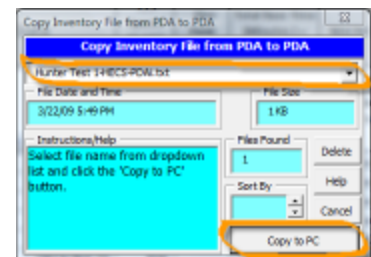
Copy Inventory File from PDA to PDA

Copy Inventory File from PDA to PDA

Hunter Test 1-HBCS-PDW.txt

File Date and Time

3/22/09 5:49 PM

File Size

1 KB

Instructions/Help

Select file name from dropdown list and click the 'Copy to PC' button.

Files Found

1

Delete

Sort By

Help

Cancel

Copy to PC